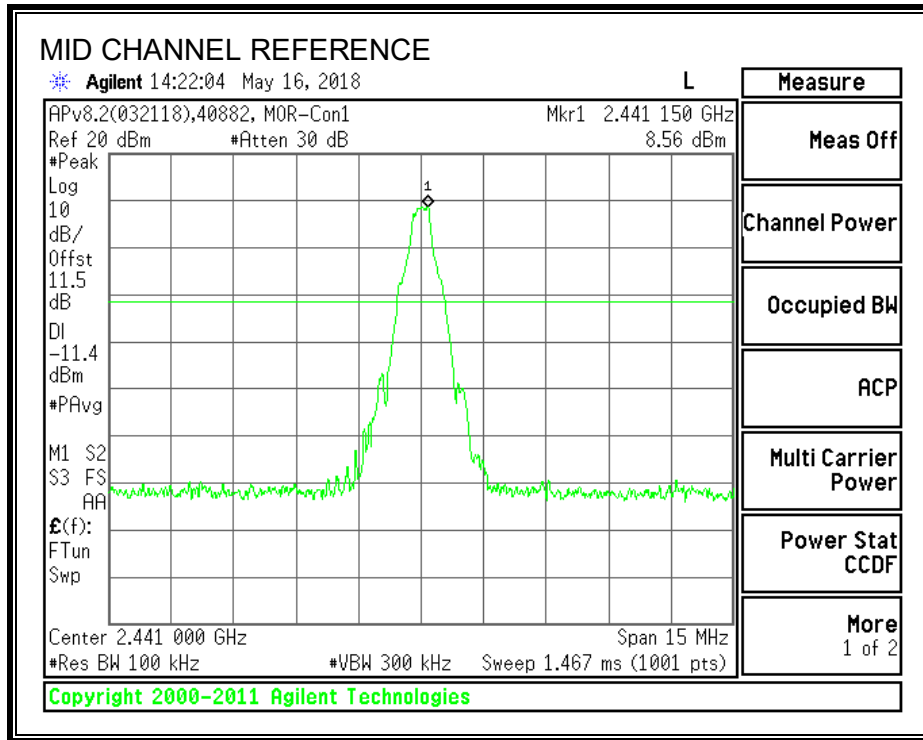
MID CHANNEL REFERENCE

Agilent 14:22:04 May 16, 2018

L

APv8.2(032118),40882, MOR-Con1

Mkr1 2.441 150 GHz

Ref 20 dBm

#Atten 30 dB

8.56 dBm

#Peak
Log
10
dB/
Offst
11.5
dB

Dl
-11.4
dBm

#PAvg

M1 S2
S3 FS
AA

£(f):
FTun
Swp

1

Center 2.441 000 GHz

Span 15 MHz

#Res BW 100 kHz

#VBW 300 kHz

Sweep 1.467 ms (1001 pts)

Measure

Meas Off

Channel Power

Occupied BW

ACP

Multi Carrier Power

Power Stat CCDF

More
1 of 2

Copyright 2000-2011 Agilent Technologies